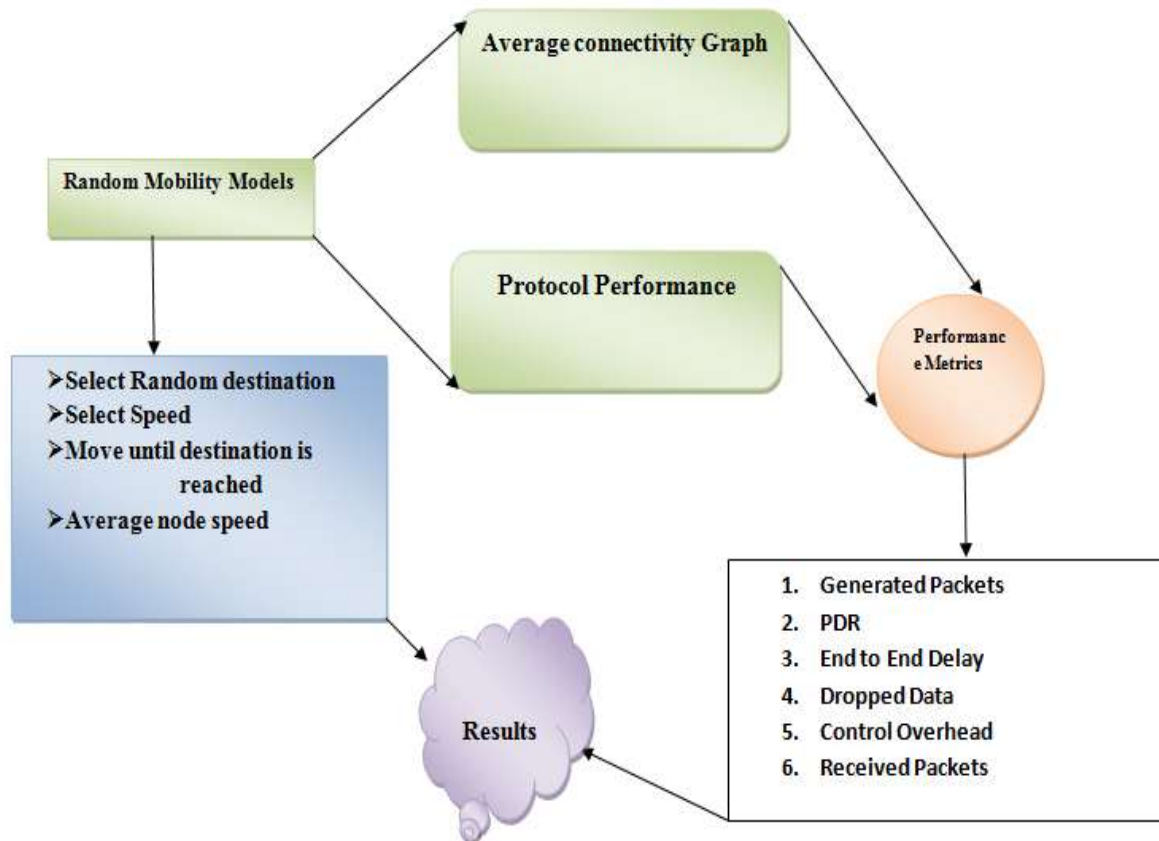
Average connectivity Graph

Random Mobility Models

Protocol Performance

Performanc e Metrics

➤Select Random destination
➤Select Speed
➤Move until destination is reached
➤Average node speed

1. Generated Packets
2. PDR
3. End to End Delay
4. Dropped Data
5. Control Overhead
6. Received Packets

Results